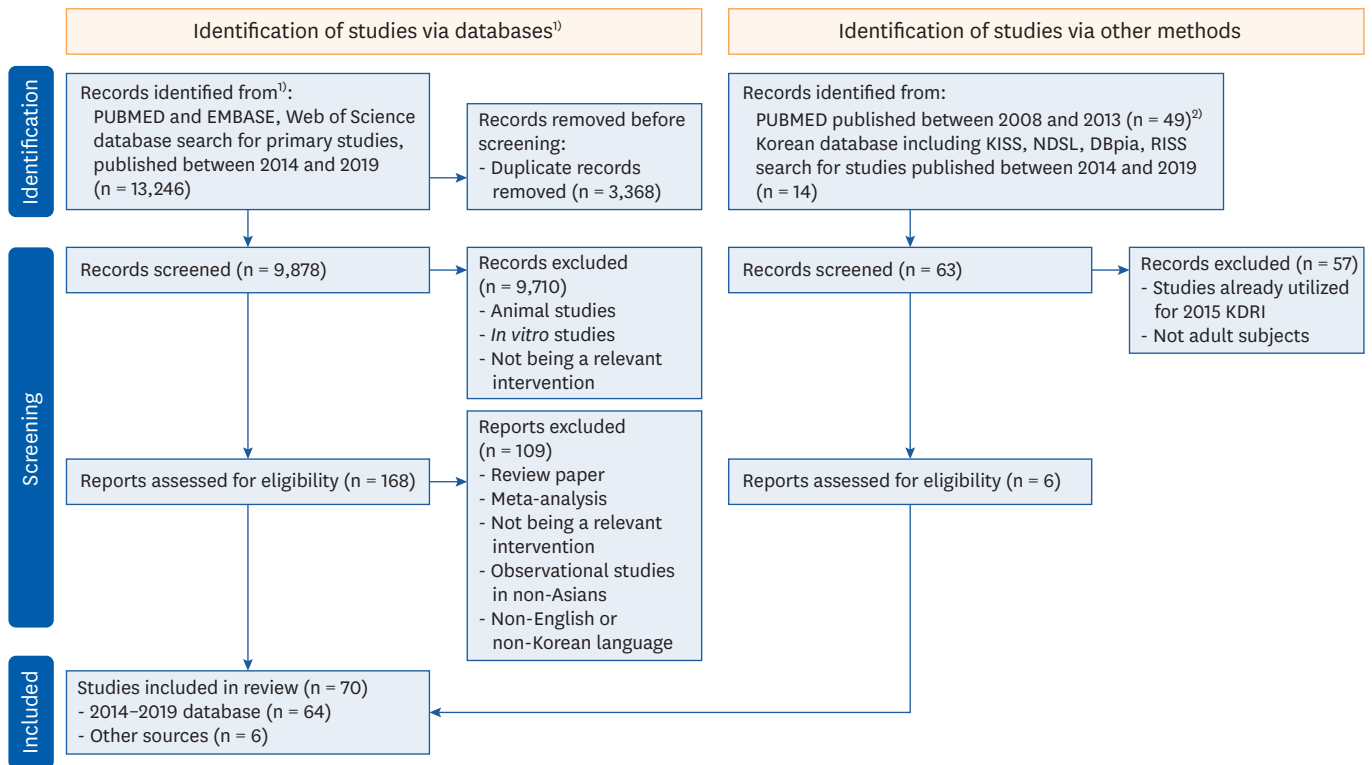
Identification of studies via databases$^{1)}$

Identification of studies via other methods

Identification

Records identified from$^{1)}$: PUBMED and EMBASE, Web of Science database search for primary studies, published between 2014 and 2019 (n = 13,246)

Records removed before screening:
- Duplicate records removed (n = 3,368)

Records identified from:
PUBMED published between 2008 and 2013 (n = 49)$^{2)}$
Korean database including KISS, NDSL, DBpia, RISS search for studies published between 2014 and 2019 (n = 14)

Screening

Records screened (n = 9,878)

Records excluded (n = 9,710)
- Animal studies
- In vitro studies
- Not being a relevant intervention

Records screened (n = 63)

Records excluded (n = 57)
- Studies already utilized for 2015 KDRI
- Not adult subjects

Reports assessed for eligibility (n = 168)

Reports excluded (n = 109)
- Review paper
- Meta-analysis
- Not being a relevant intervention
- Observational studies in non-Asians
- Non-English or non-Korean language

Reports assessed for eligibility (n = 6)

Included

Studies included in review (n = 70)
- 2014–2019 database (n = 64)
- Other sources (n = 6)